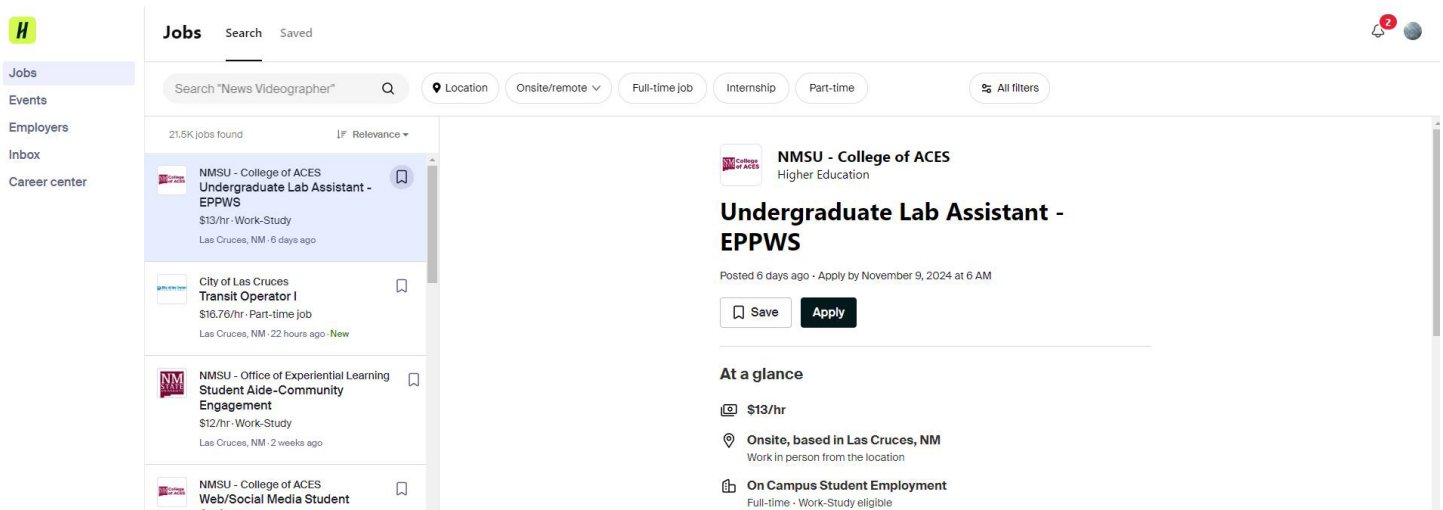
H

Jobs
Events
Employers
Inbox
Career center

Jobs Search Saved

2

Search "News Videographer"

Location Onsite/remote Full-time job Internship Part-time All filters

21.5K jobs found Relevance

NMSU - College of ACES
Undergraduate Lab Assistant - EPPWS
$13/hr · Work-Study
Las Cruces, NM · 6 days ago

City of Las Cruces
Transit Operator I
$16.76/hr · Part-time job
Las Cruces, NM · 22 hours ago · New

NMSU - Office of Experiential Learning
Student Aide-Community Engagement
$12/hr · Work-Study
Las Cruces, NM · 2 weeks ago

NMSU - College of ACES
Web/Social Media Student

NMSU - College of ACES
Higher Education

Undergraduate Lab Assistant - EPPWS

Posted 6 days ago · Apply by November 9, 2024 at 6 AM

Save Apply

At a glance

$13/hr

Onsite, based in Las Cruces, NM
Work in person from the location

On Campus Student Employment
Full-time · Work-Study eligible